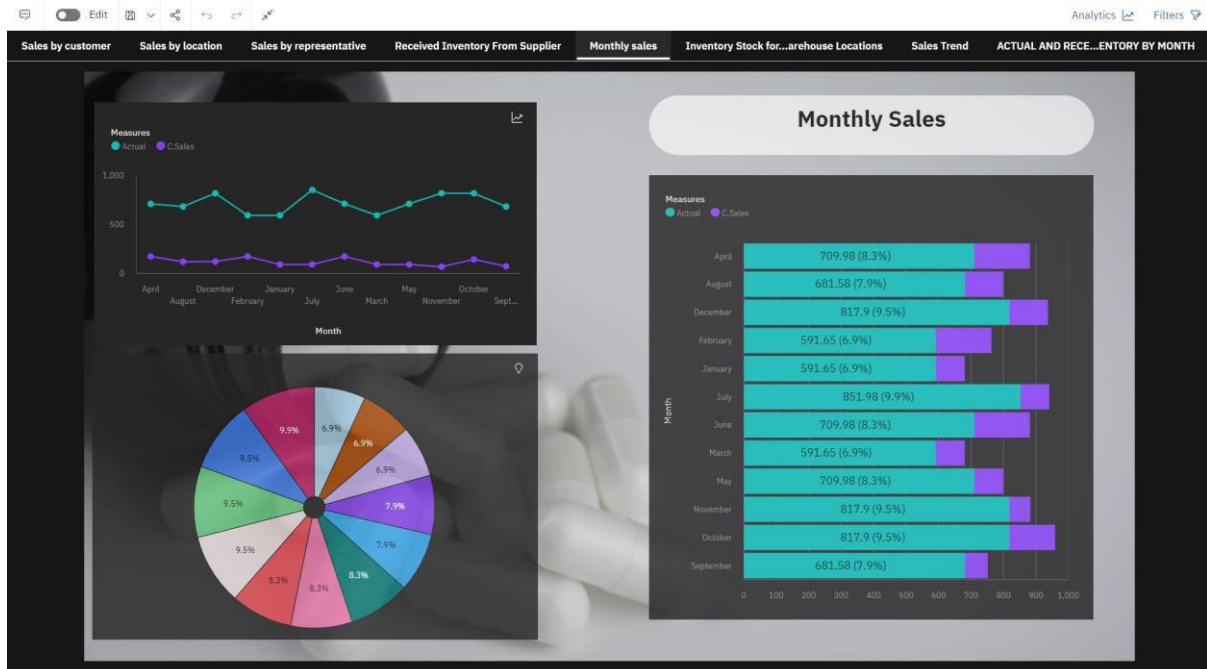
Edit

Analytics Filters

Sales by customer | Sales by location | Sales by representative | Received Inventory From Supplier | Monthly sales | Inventory Stock for...arehouse Locations | Sales Trend | ACTUAL AND RECE...ENTORY BY MONTH

Measures
Actual C.Sales

1,000
500
0

April August December February January July June March May November October Sept...

Month

9.9% 6.9% 6.9% 6.9% 7.9% 7.9% 8.3% 8.3% 8.3% 9.5% 9.5% 9.5%

Monthly Sales

Measures
Actual C.Sales

Month

April 709.98 (8.3%)
August 681.58 (7.9%)
December 817.9 (9.5%)
February 591.65 (6.9%)
January 591.65 (6.9%)
July 851.98 (9.9%)
June 709.98 (8.3%)
March 591.65 (6.9%)
May 709.98 (8.3%)
November 817.9 (9.5%)
October 817.9 (9.5%)
September 681.58 (7.9%)

0 100 200 300 400 500 600 700 800 900 1,000